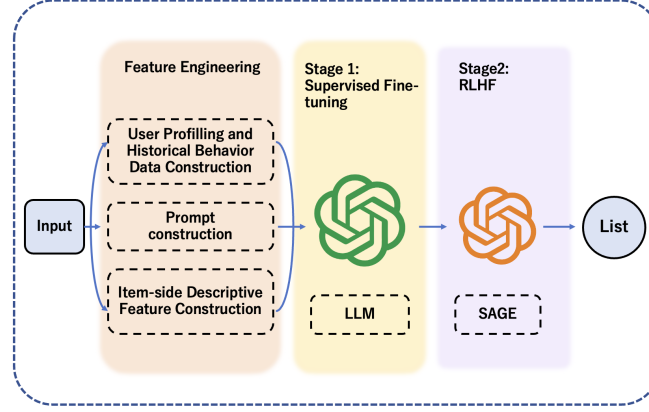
Feature Engineering

User Profilling and Historical Behavior Data Construction

Prompt construction

Item-side Descriptive Feature Construction

Input

Stage 1: Supervised Fine-tuning

LLM

Stage2: RLHF

SAGE

List